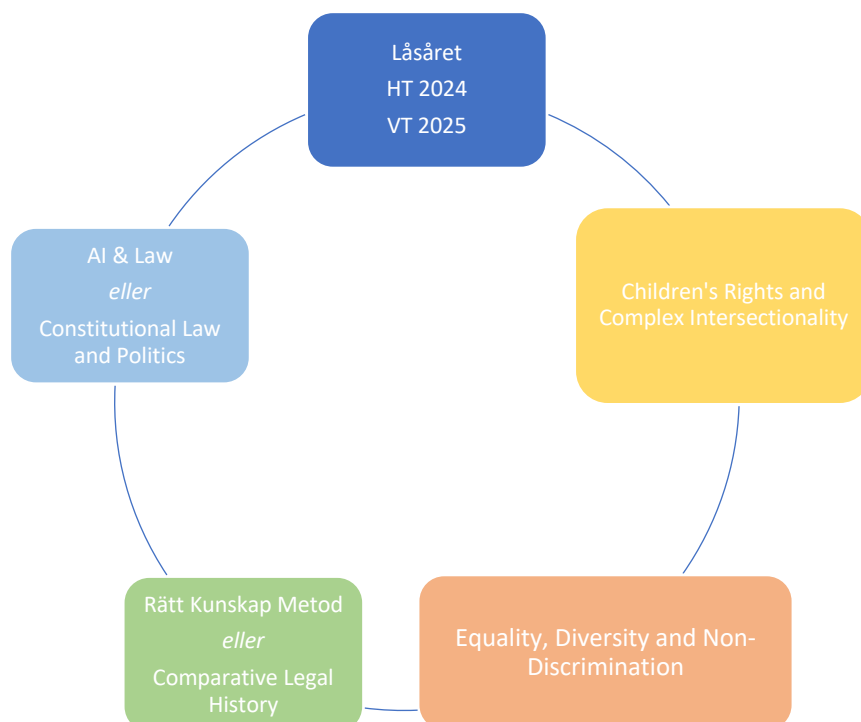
Låsåret
HT 2024
VT 2025

Children's Rights and Complex Intersectionality

Equality, Diversity and Non-Discrimination

Rätt Kunskap Metod
*eller*
Comparative Legal History

AI & Law
*eller*
Constitutional Law and Politics